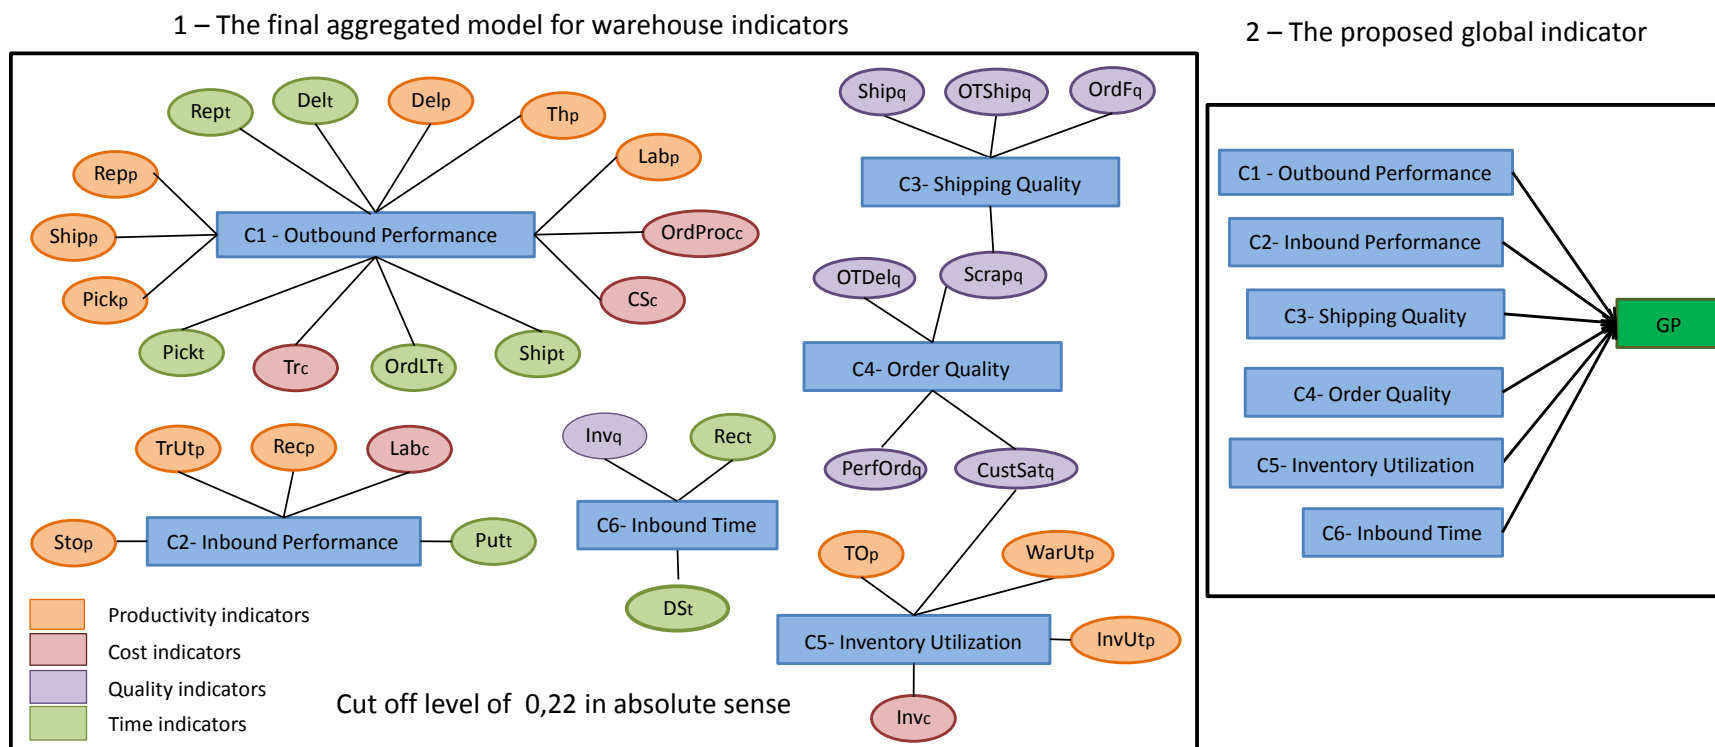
1 – The final aggregated model for warehouse indicators

2 – The proposed global indicator

Rept
Delt
Delp
Thp
Repp
Labp
Shipp
C1 - Outbound Performance
OrdProcc
Pickp
CSc
Pickt
Trc
OrdLTt
Shipt

Shipq
OTShipq
OrdFq
C3- Shipping Quality
OTDelq
Scrapq
C4- Order Quality
PerfOrdq
CustSatq

TrUtp
Recp
Labc
Stop
C2- Inbound Performance
Putt

Invq
Rect
C6- Inbound Time
DSt

TOp
WarUtp
C5- Inventory Utilization
InvUtp
Invc

Productivity indicators
Cost indicators
Quality indicators
Time indicators

Cut off level of 0,22 in absolute sense

C1 - Outbound Performance
C2- Inbound Performance
C3- Shipping Quality
C4- Order Quality
C5- Inventory Utilization
C6- Inbound Time
GP